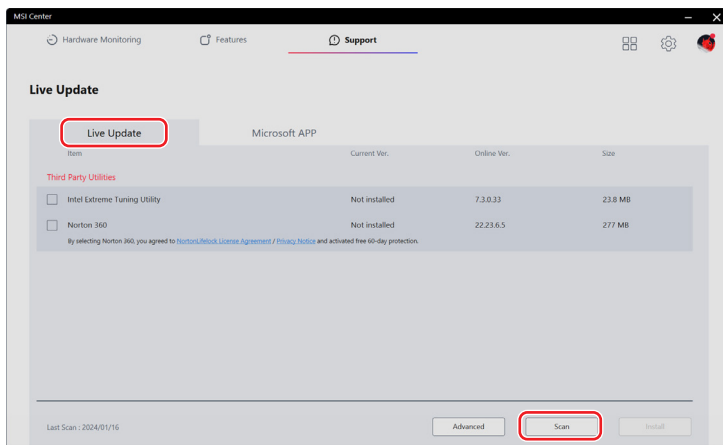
MSI Center

Hardware Monitoring

Features

Support

Live Update

Live Update

Microsoft APP

| Item | Current Ver. | Online Ver. | Size |
|---|---|---|---|
| Third Party Utilities | | | |
| Intel Extreme Tuning Utility | Not installed | 7.3.0.33 | 23.8 MB |
| Norton 360 | Not installed | 22.23.6.5 | 277 MB |

By selecting Norton 360, you agreed to NortonLifelock License Agreement / Privacy Notice and activated free 60-day protection.

Last Scan : 2024/01/16

Advanced

Scan

Install